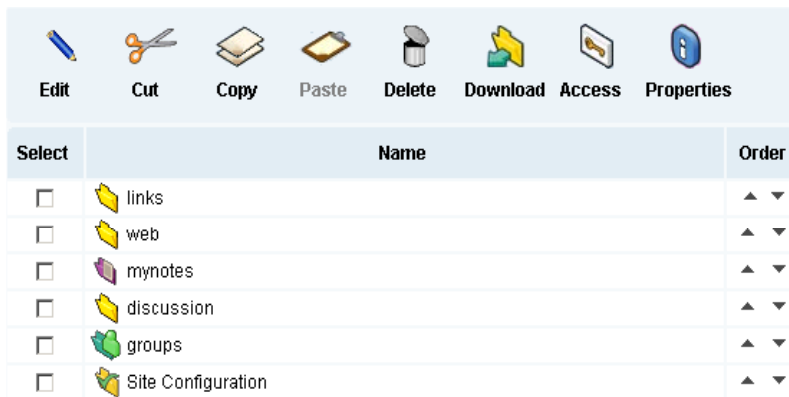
Edit Cut Copy Paste Delete Download Access Properties

| Select | Name | Order |
|---|---|---|
| ☐ | links | ▲ ▼ |
| ☐ | web | ▲ ▼ |
| ☐ | mynotes | ▲ ▼ |
| ☐ | discussion | ▲ ▼ |
| ☐ | groups | ▲ ▼ |
| ☐ | Site Configuration | ▲ ▼ |